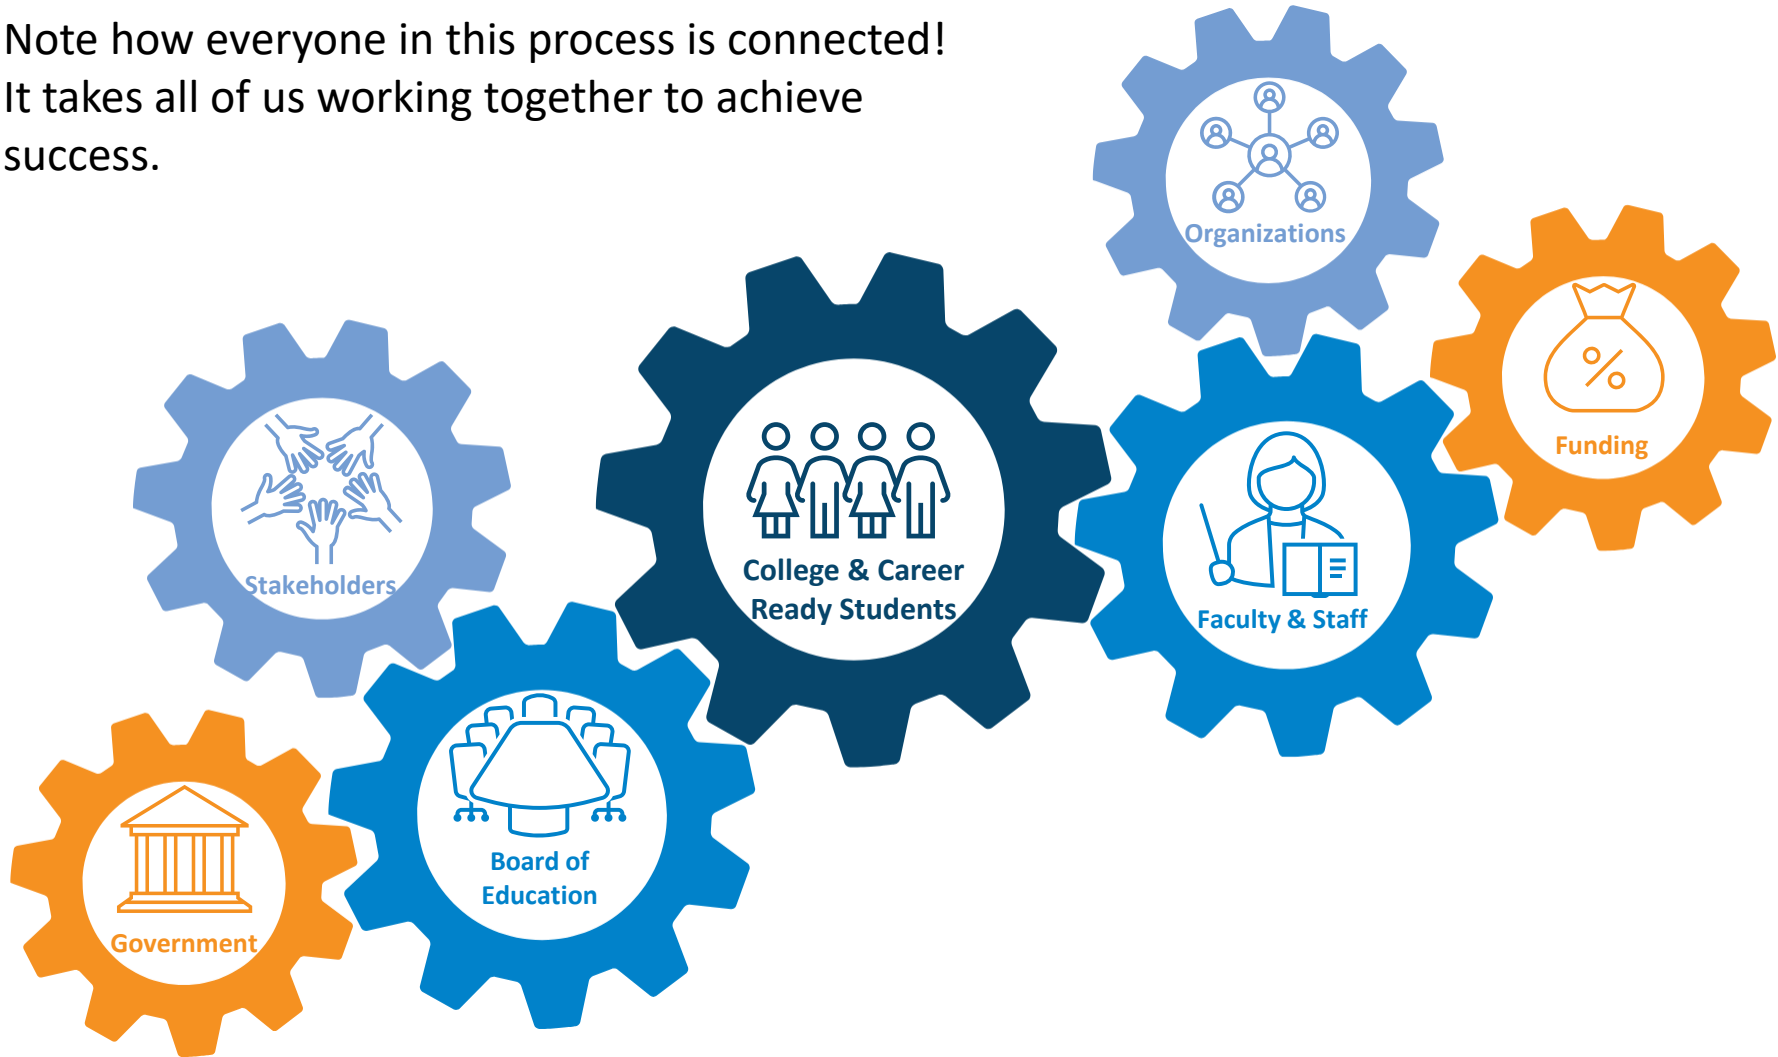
Note how everyone in this process is connected! It takes all of us working together to achieve success.

Organizations

Funding

Stakeholders

College & Career Ready Students

Faculty & Staff

Board of Education

Government